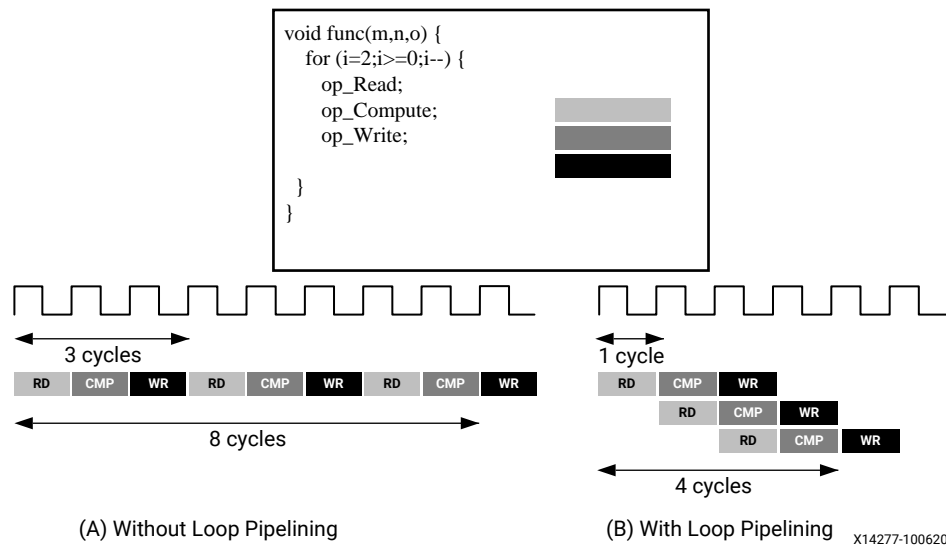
void func(m,n,o) {
for (i=2;i>=0;i--) {
op_Read;
op_Compute;
op_Write;

}
}

3 cycles

| RD | CMP | WR | RD | CMP | WR | RD | CMP | WR |
|---|---|---|---|---|---|---|---|---|

8 cycles

(A) Without Loop Pipelining

1 cycle

| RD | CMP | WR | | |
|---|---|---|---|---|
| | RD | CMP | WR | |
| | | RD | CMP | WR |

4 cycles

(B) With Loop Pipelining

X14277-100620